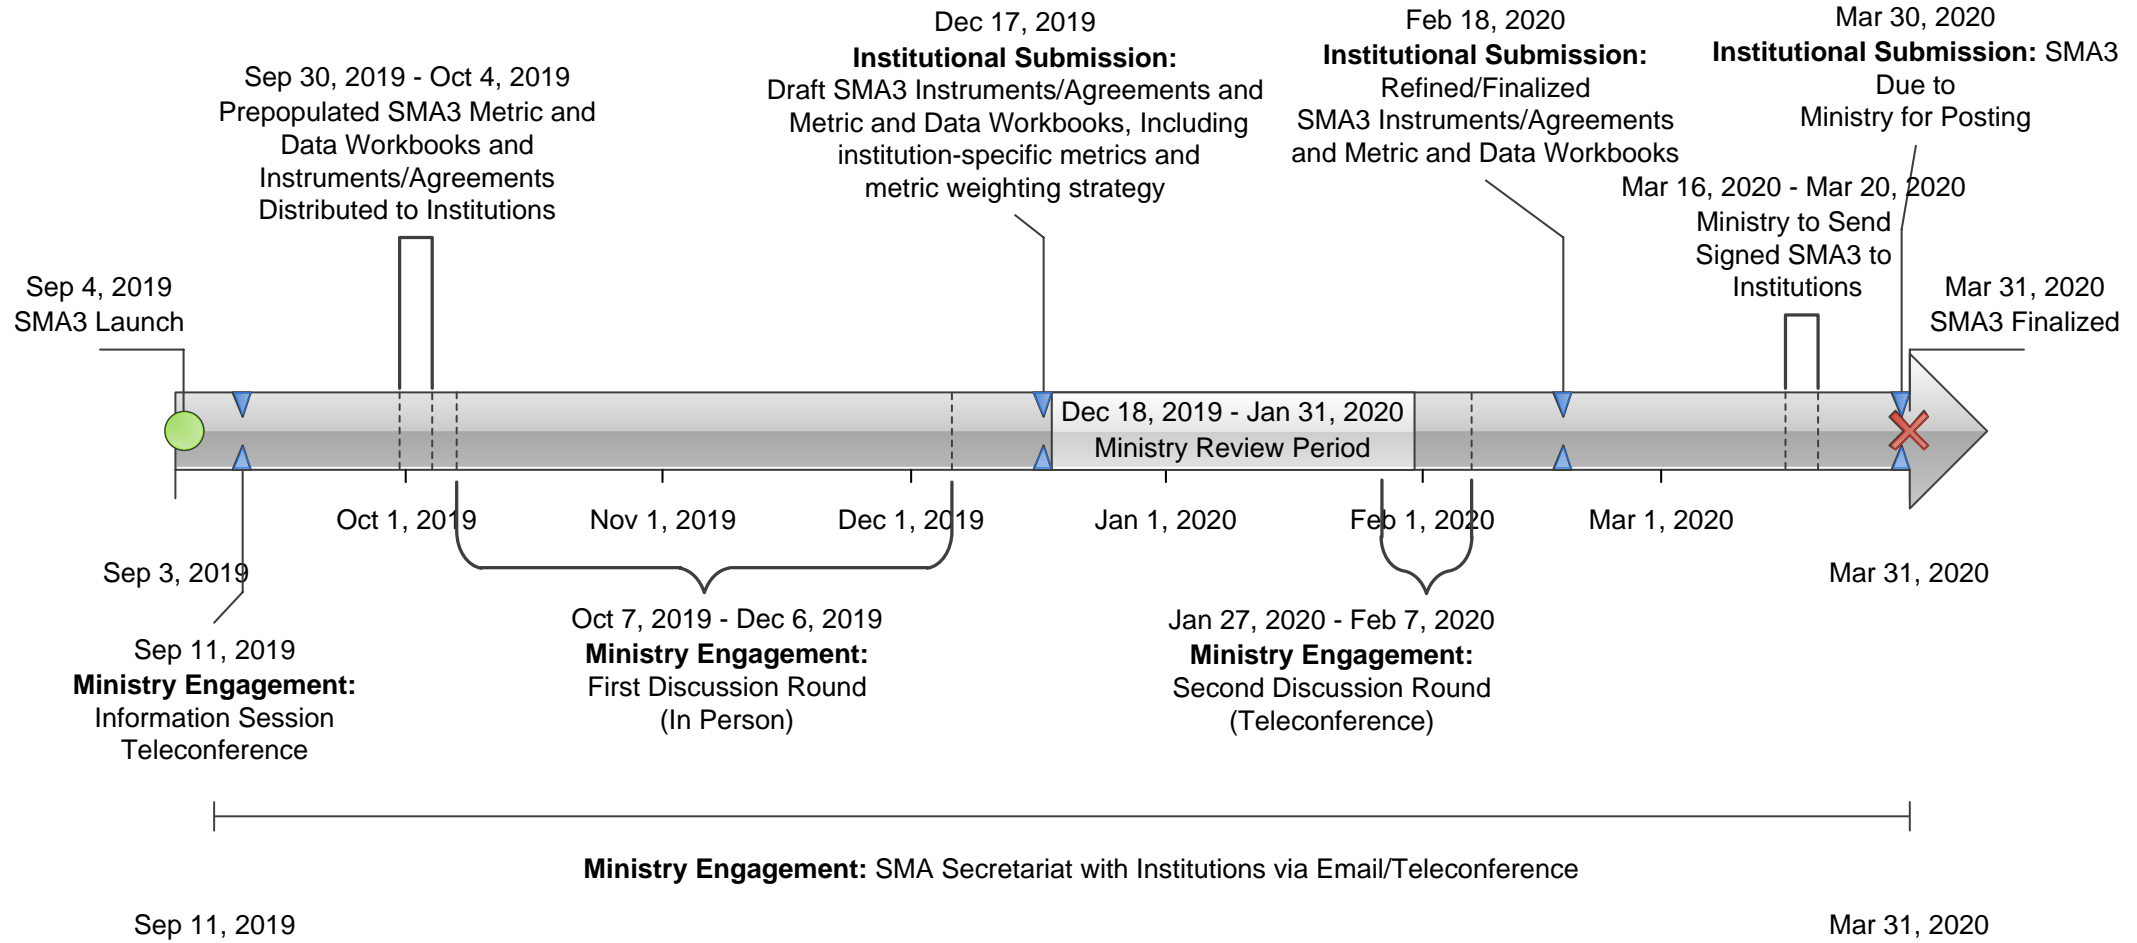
Sep 4, 2019
SMA3 Launch

Sep 30, 2019 - Oct 4, 2019
Prepopulated SMA3 Metric and Data Workbooks and Instruments/Agreements Distributed to Institutions

Dec 17, 2019
**Institutional Submission:**
Draft SMA3 Instruments/Agreements and Metric and Data Workbooks, Including institution-specific metrics and metric weighting strategy

Feb 18, 2020
**Institutional Submission:**
Refined/Finalized SMA3 Instruments/Agreements and Metric and Data Workbooks

Mar 30, 2020
**Institutional Submission:** SMA3 Due to Ministry for Posting

Mar 16, 2020 - Mar 20, 2020
Ministry to Send Signed SMA3 to Institutions

Mar 31, 2020
SMA3 Finalized

Dec 18, 2019 - Jan 31, 2020
Ministry Review Period

Oct 1, 2019
Nov 1, 2019
Dec 1, 2019
Jan 1, 2020
Feb 1, 2020
Mar 1, 2020

Sep 3, 2019

Mar 31, 2020

Sep 11, 2019
**Ministry Engagement:**
Information Session Teleconference

Oct 7, 2019 - Dec 6, 2019
**Ministry Engagement:**
First Discussion Round (In Person)

Jan 27, 2020 - Feb 7, 2020
**Ministry Engagement:**
Second Discussion Round (Teleconference)

**Ministry Engagement:** SMA Secretariat with Institutions via Email/Teleconference

Sep 11, 2019

Mar 31, 2020